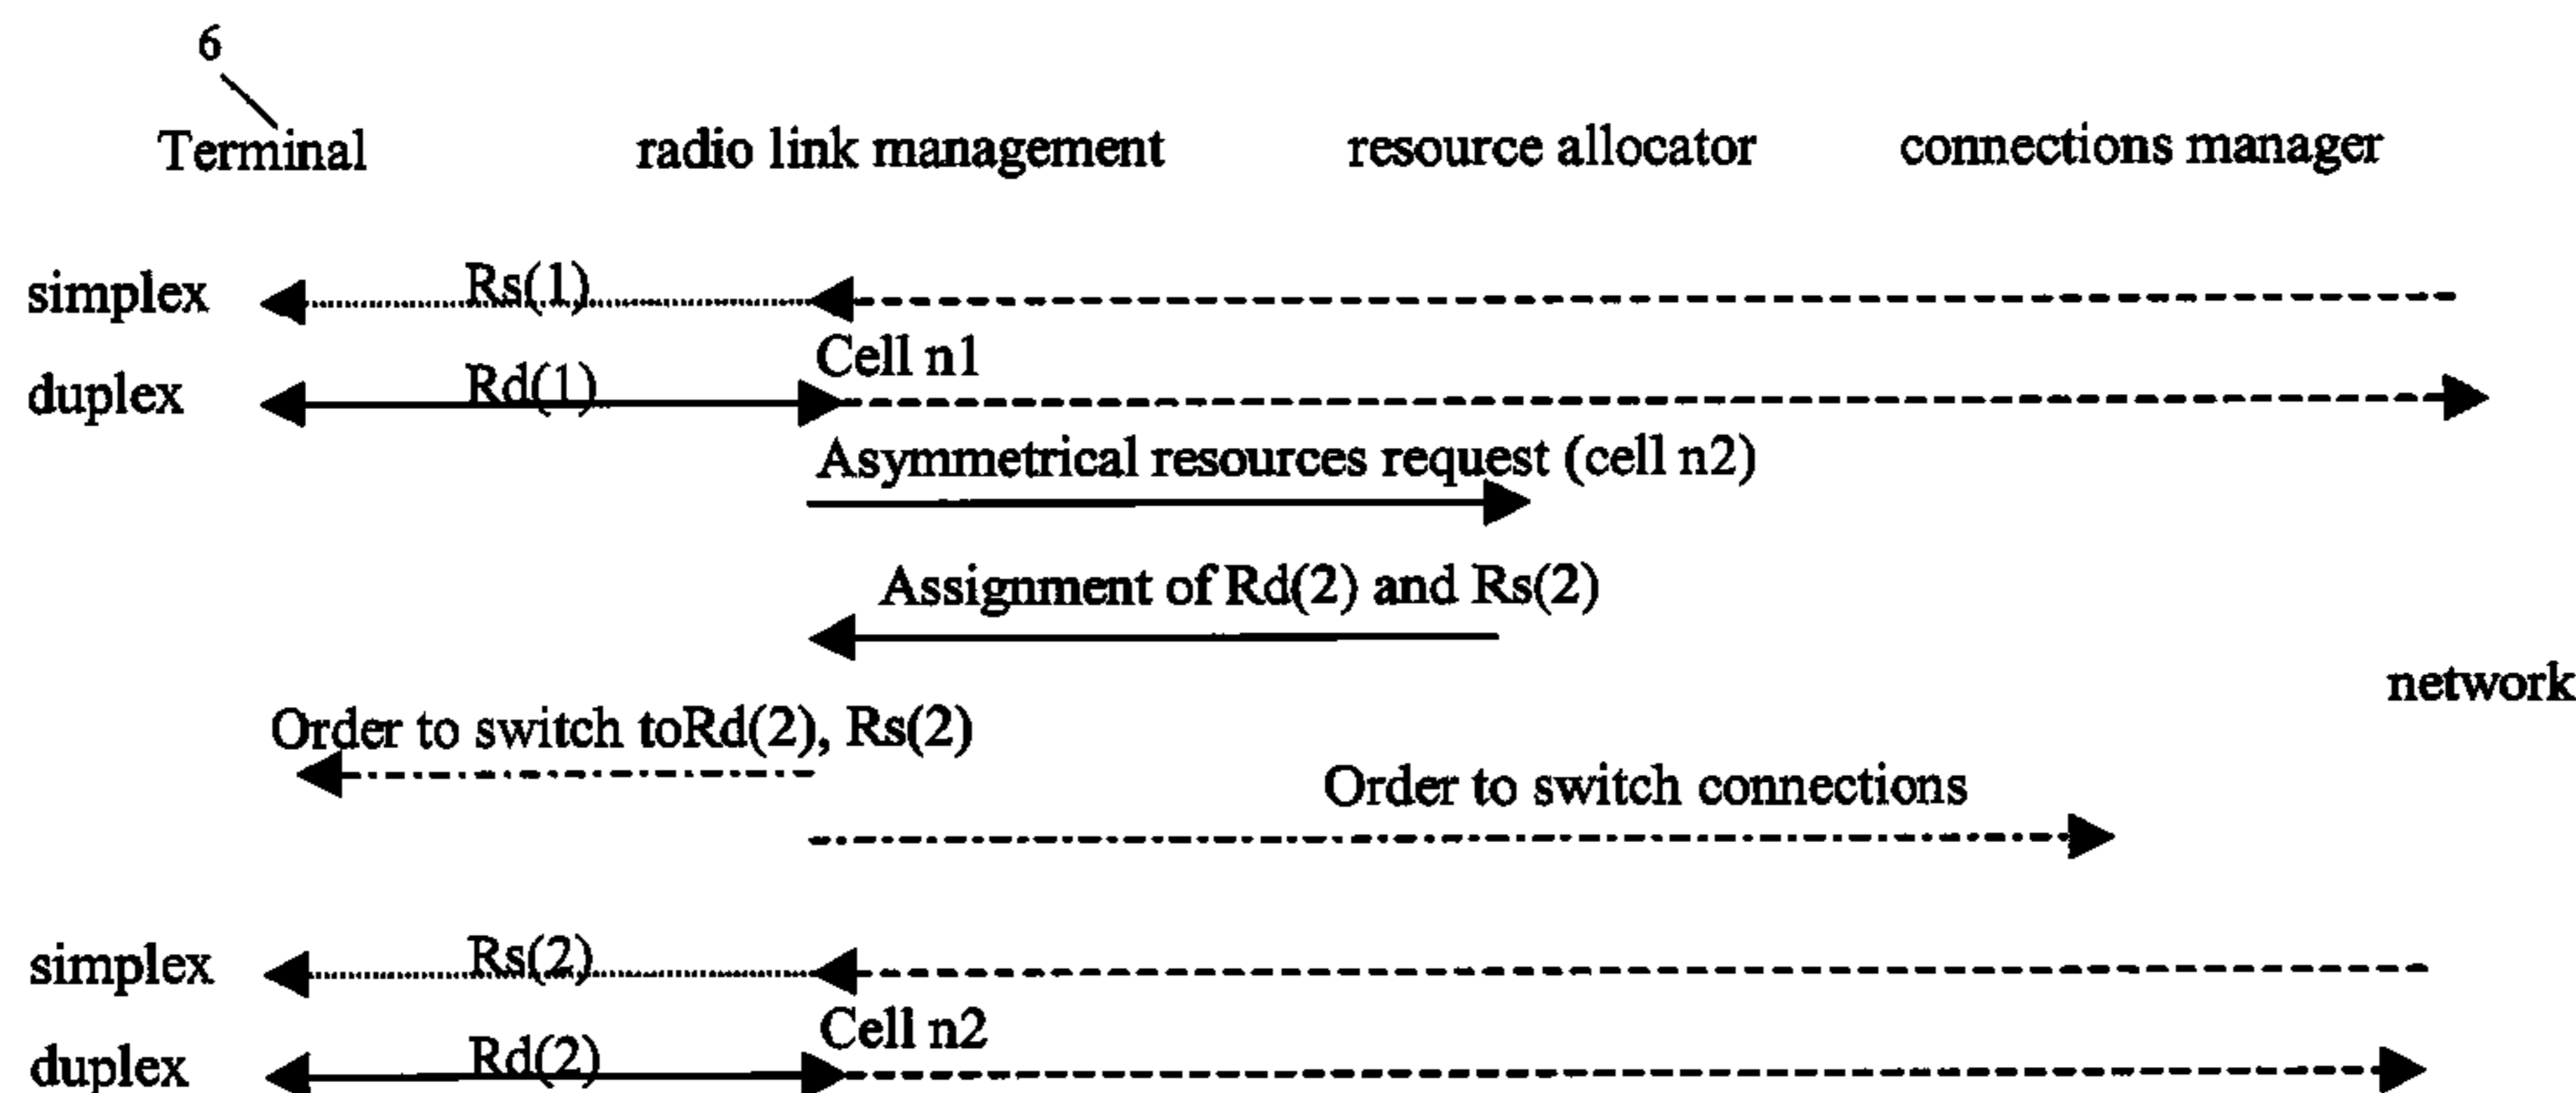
6

Terminal

radio link management

resource allocator

connections manager

simplex

Rs(1)

Cell n1

duplex

Rd(1)

Asymmetrical resources request (cell n2)

Assignment of Rd(2) and Rs(2)

network

Order to switch toRd(2), Rs(2)

Order to switch connections

simplex

Rs(2)

Cell n2

duplex

Rd(2)